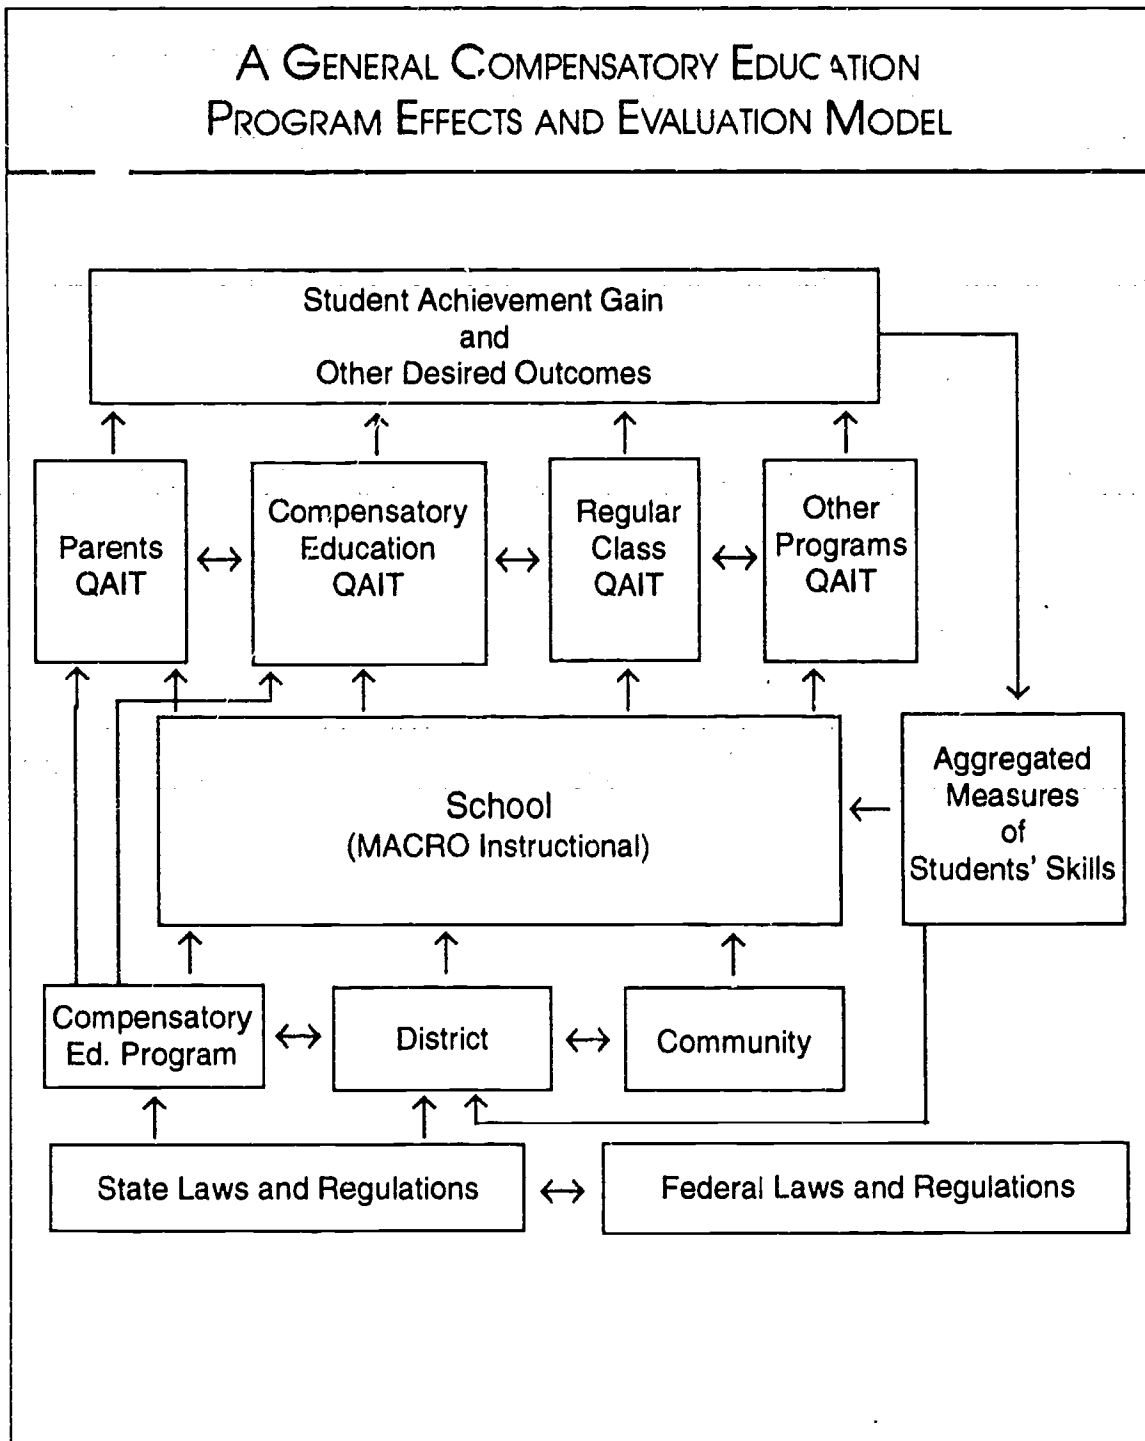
A General Compensatory Educ ation Program Effects and Evaluation Model

Student Achievement Gain and Other Desired Outcomes

Parents QAIT

Compensatory Education QAIT

Regular Class QAIT

Other Programs QAIT

School (MACRO Instructional)

Aggregated Measures of Students' Skills

Compensatory Ed. Program

District

Community

State Laws and Regulations

Federal Laws and Regulations